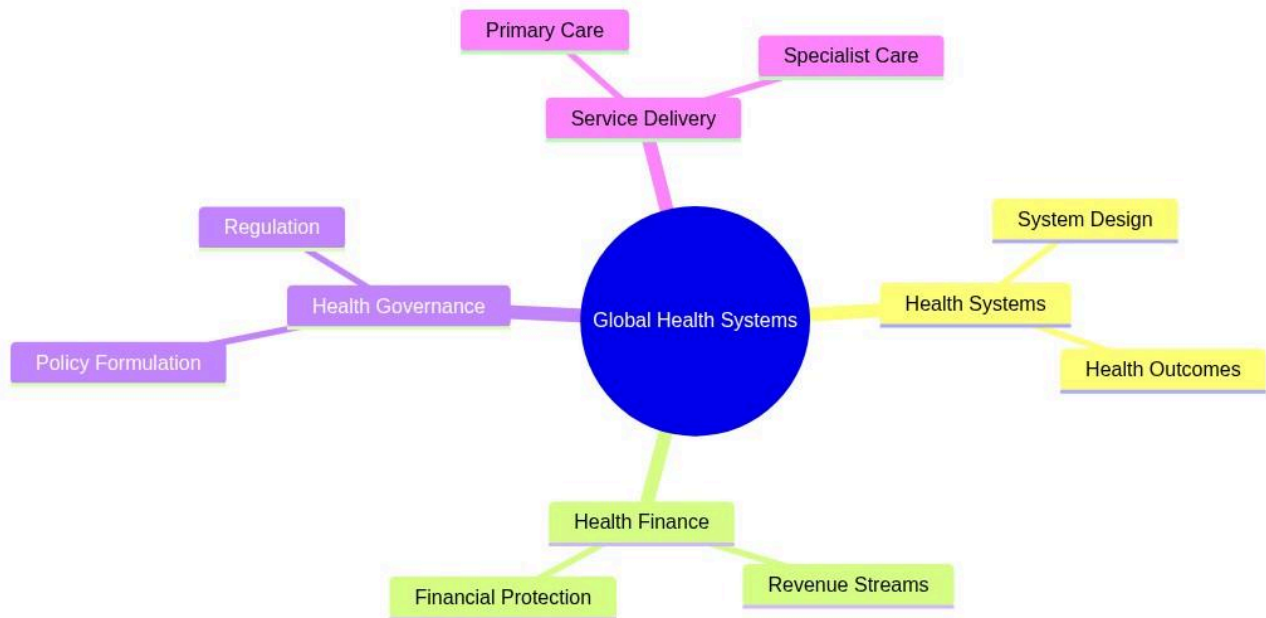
Primary Care

Specialist Care

Service Delivery

Regulation

System Design

Health Governance

Global Health Systems

Health Systems

Policy Formulation

Health Outcomes

Health Finance

Revenue Streams

Financial Protection